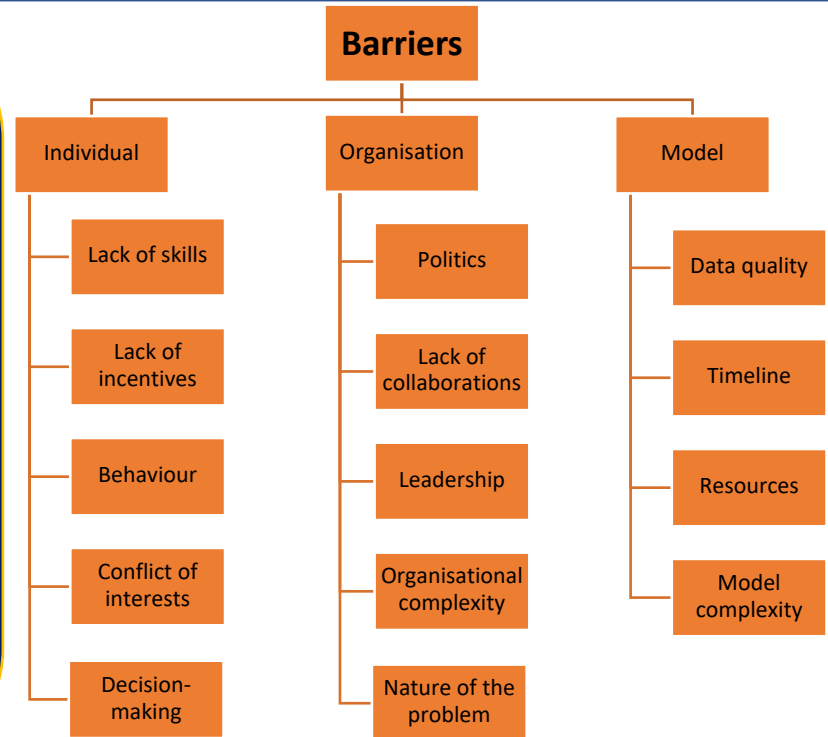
Barriers

Individual

Lack of skills

Lack of incentives

Behaviour

Conflict of interests

Decision-making

Organisation

Politics

Lack of collaborations

Leadership

Organisational complexity

Nature of the problem

Model

Data quality

Timeline

Resources

Model complexity